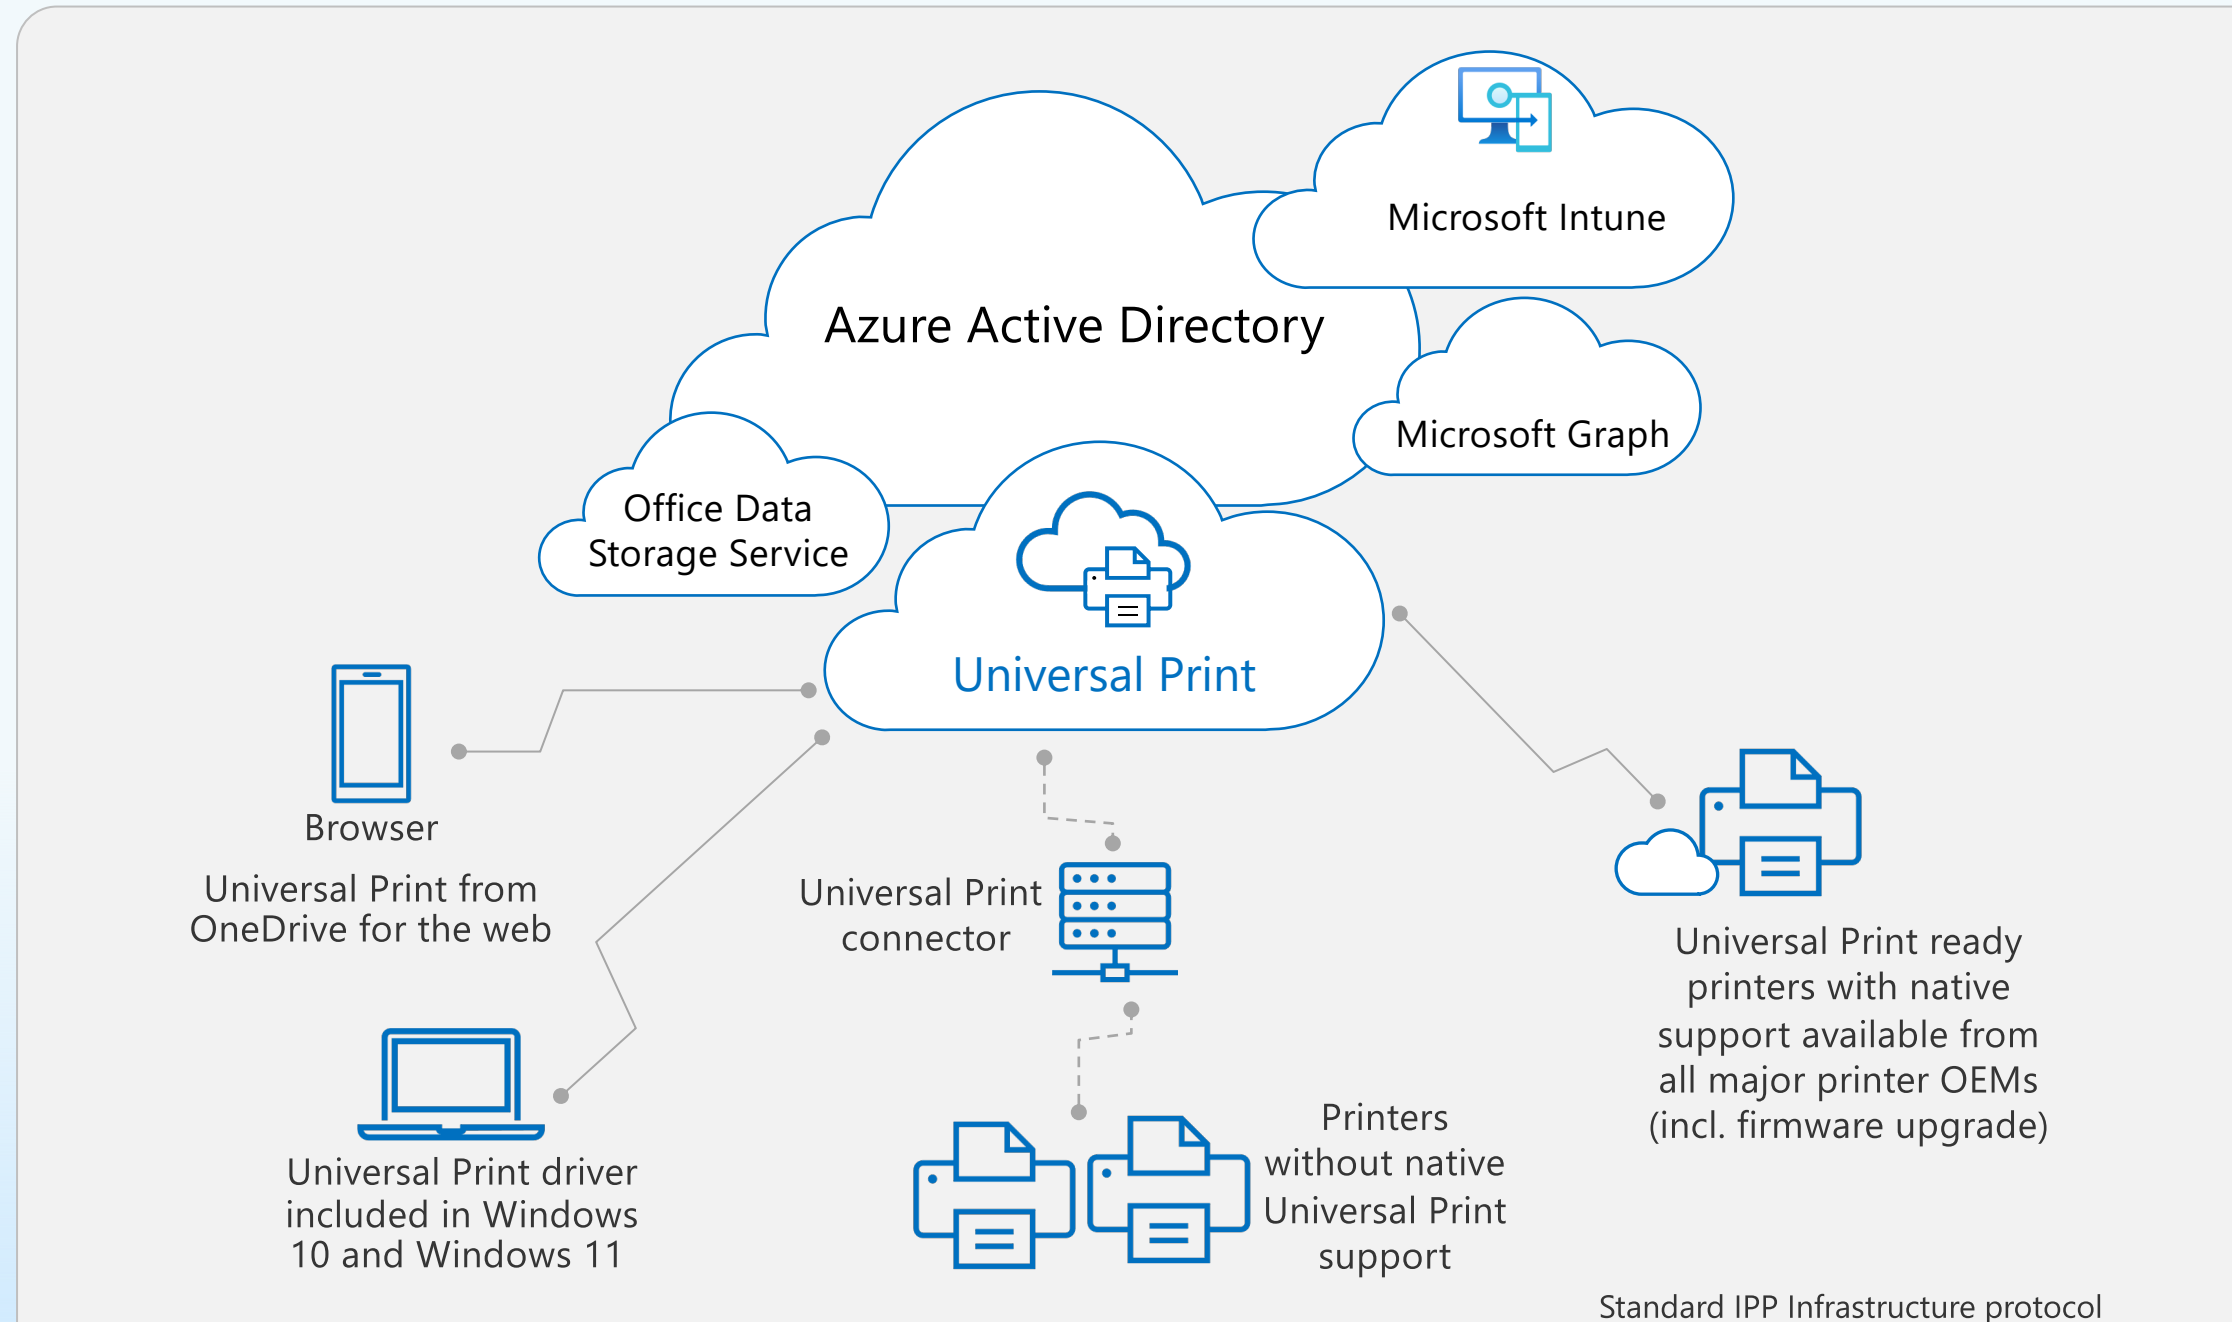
Microsoft Intune

Azure Active Directory

Microsoft Graph

Office Data Storage Service

Universal Print

Browser

Universal Print from OneDrive for the web

Universal Print connector

Universal Print ready printers with native support available from all major printer OEMs (incl. firmware upgrade)

Universal Print driver included in Windows 10 and Windows 11

Printers without native Universal Print support

Standard IPP Infrastructure protocol